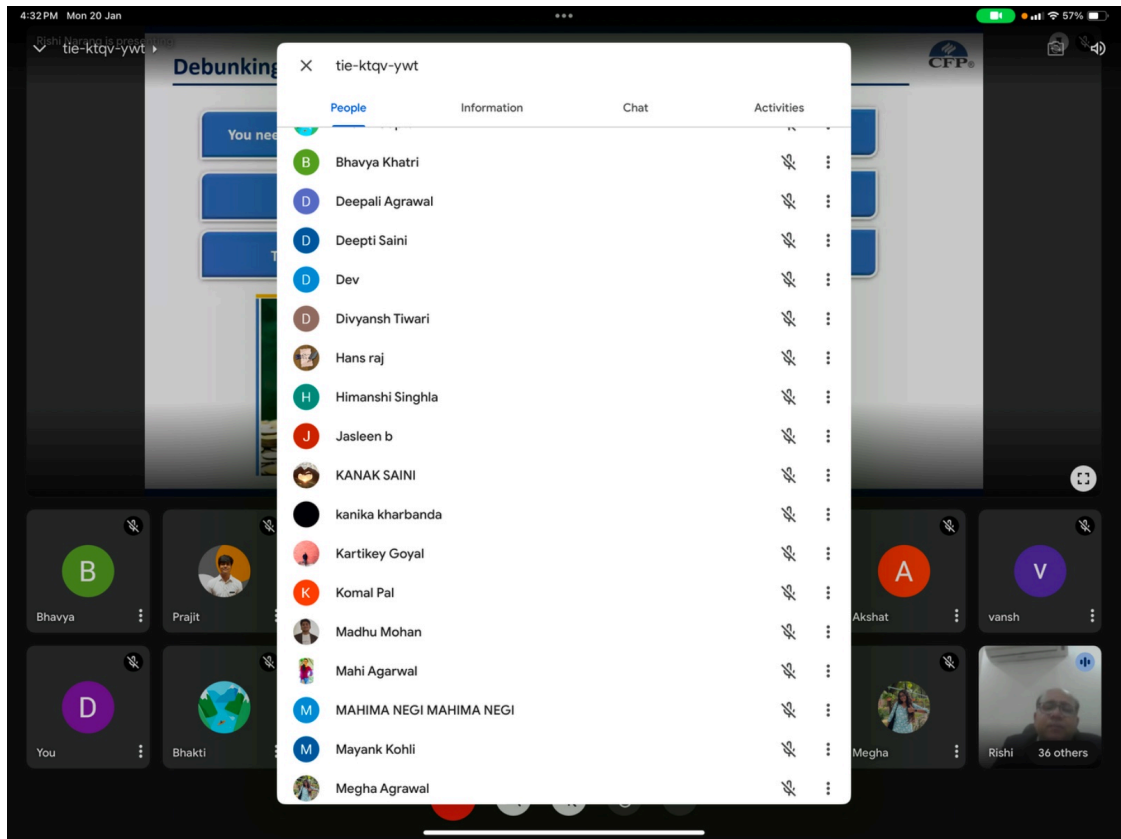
4:32 PM Mon 20 Jan
57%
Rishi Narang is presenting
tie-ktqv-ywt
Debunking
CFP
You nee
T

tie-ktqv-ywt
People
Information
Chat
Activities
B Bhavya Khatri
D Deepali Agrawal
D Deepti Saini
D Dev
D Divyansh Tiwari
Hans raj
H Himanshi Singhla
J Jasleen b
KANAK SAINI
kanika kharbanda
Kartikey Goyal
K Komal Pal
Madhu Mohan
Mahi Agarwal
M MAHIMA NEGI MAHIMA NEGI
M Mayank Kohli
Megha Agrawal

B
Bhavya
Prajit
A
Akshat
V
vansh
D
You
Bhakti
Megha
Rishi
36 others